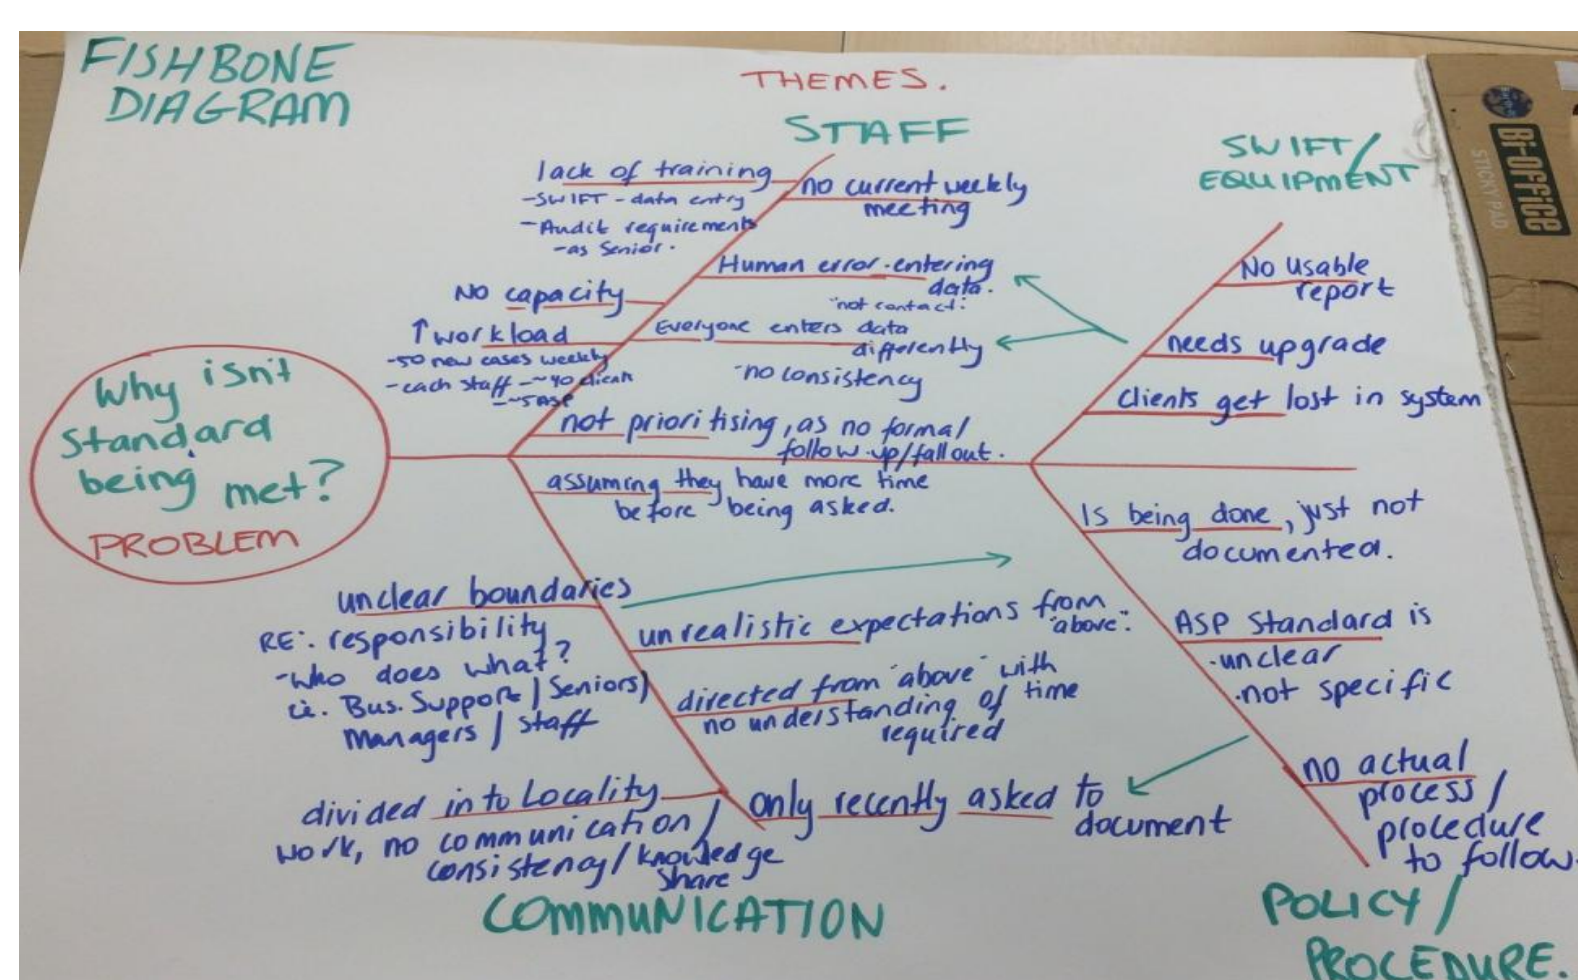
FISHBONE DIAGRAM

THEMES.

STAFF

lack of training
-SWIFT - data entry
-Audit requirements
-as Senior.

no current weekly meeting

Human error. entering data.
'not contact:

No capacity

↑workload
-50 new cases weekly
-each staff - ~40 clients
~5 ASP

Everyone enters data differently
'no consistency

not prioritising, as no formal follow up/fall out.

assuming they have more time before being asked.

SWIFT/ EQUIPMENT

No usable report

needs upgrade

Clients get lost in system

Why isn't standard being met?
PROBLEM

Is being done, just not documented.

unclear boundaries

RE: responsibility
-who does what?
ie. Bus. Support / Seniors / Managers / staff

unrealistic expectations from 'above'.

directed from 'above' with no understanding of time required

ASP Standard is
-unclear
-not specific

no actual process / procedure to follow.

divided into Locality work, no communication / consistency / knowledge share

only recently asked to document

COMMUNICATION

POLICY / PROCEDURE.

BI-OFFICE
STICKY PAD